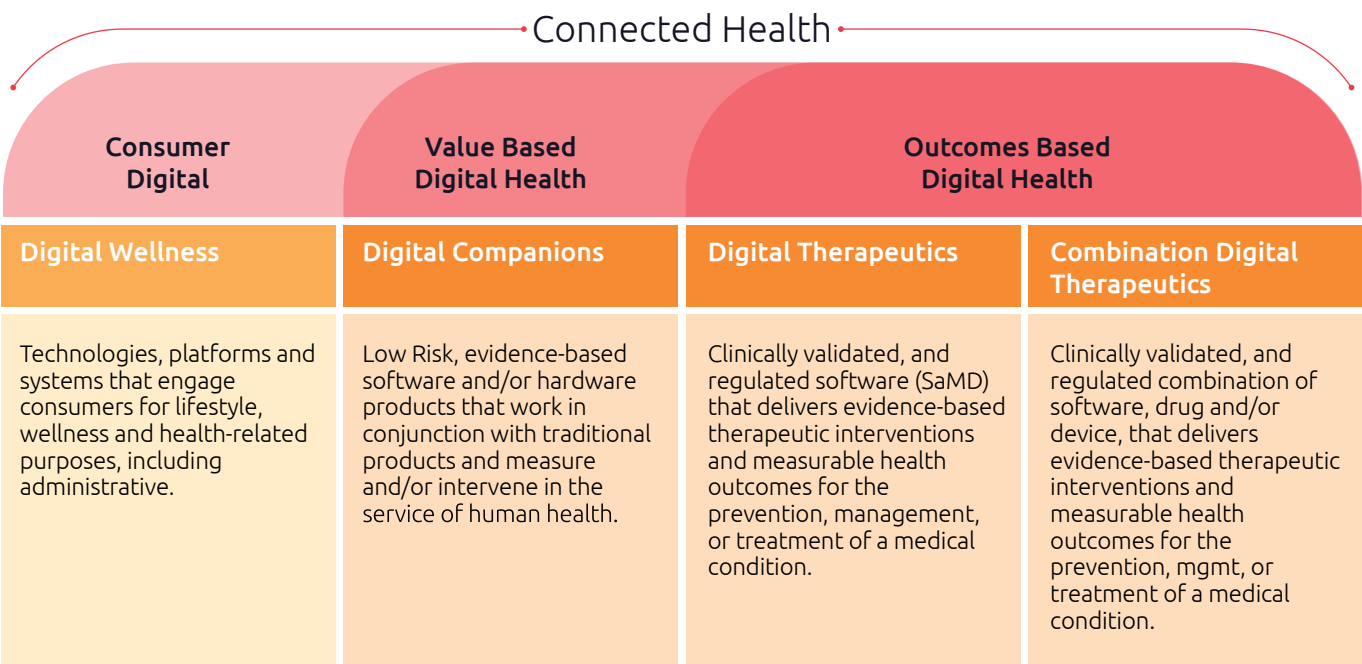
Connected Health

Consumer Digital

Value Based Digital Health

Outcomes Based Digital Health

| Digital Wellness | Digital Companions | Digital Therapeutics | Combination Digital Therapeutics |
|---|---|---|---|
| Technologies, platforms and systems that engage consumers for lifestyle, wellness and health-related purposes, including administrative. | Low Risk, evidence-based software and/or hardware products that work in conjunction with traditional products and measure and/or intervene in the service of human health. | Clinically validated, and regulated software (SaMD) that delivers evidence-based therapeutic interventions and measurable health outcomes for the prevention, management, or treatment of a medical condition. | Clinically validated, and regulated combination of software, drug and/or device, that delivers evidence-based therapeutic interventions and measurable health outcomes for the prevention, mgmt, or treatment of a medical condition. |